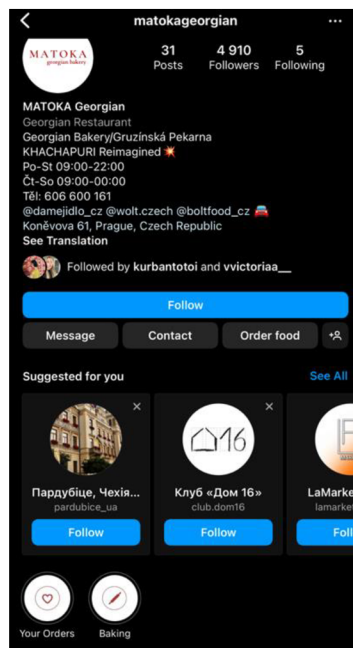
matokageorgian

MATOKA georgian bakery

31 Posts
4 910 Followers
5 Following

MATOKA Georgian
Georgian Restaurant
Georgian Bakery/Gruzínská Pekarna
KHACHAPURI Reimagined💥
Po-St 09:00-22:00
Čt-So 09:00-00:00
Tél: 606 600 161
@damejidlo_cz @wolt.czech @boltfood_cz 🚘
Koněvova 61, Prague, Czech Republic
See Translation

Followed by kurbantotoi and vvictoriaa__

Follow

Message
Contact
Order food

Suggested for you
See All

Пардубіце, Чехія...
pardubice_ua
Follow

Клуб «Дом 16»
club.dom16
Follow

LaMarke
lamarke
Foll

Your Orders
Baking